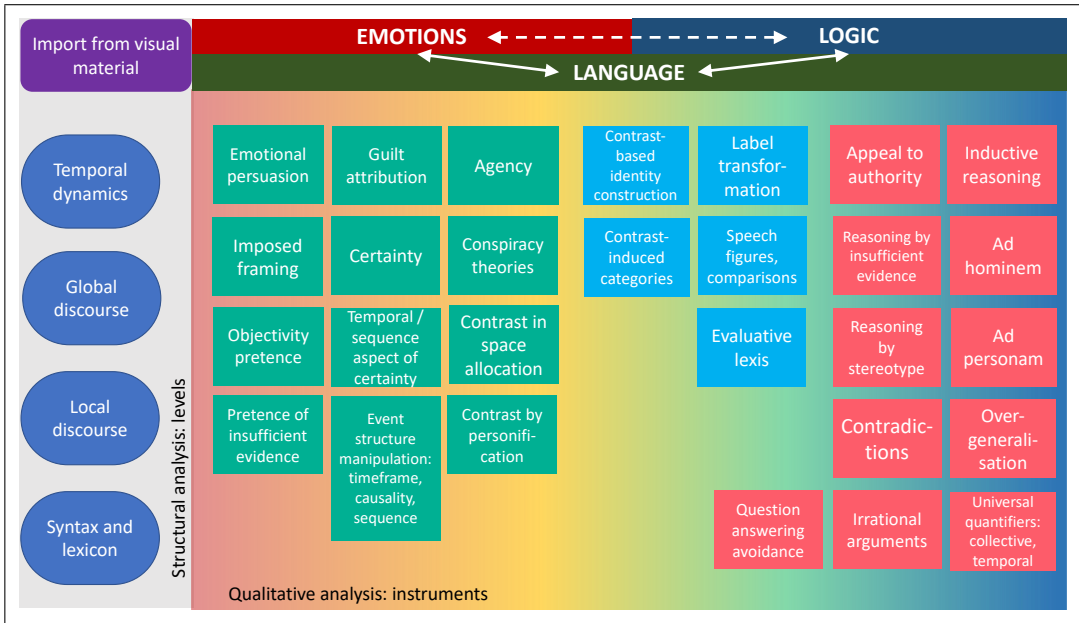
Import from visual material

EMOTIONS

LOGIC

LANGUAGE

Temporal dynamics

Global discourse

Local discourse

Syntax and lexicon

Structural analysis: levels

Emotional persuasion

Guilt attribution

Agency

Imposed framing

Certainty

Conspiracy theories

Objectivity pretence

Temporal / sequence aspect of certainty

Contrast in space allocation

Pretence of insufficient evidence

Event structure manipulation: timeframe, causality, sequence

Contrast by personification

Contrast-based identity construction

Label transformation

Contrast-induced categories

Speech figures, comparisons

Evaluative lexis

Appeal to authority

Inductive reasoning

Reasoning by insufficient evidence

Ad hominem

Reasoning by stereotype

Ad personam

Contradictions

Overgeneralisation

Question answering avoidance

Irrational arguments

Universal quantifiers: collective, temporal

Qualitative analysis: instruments